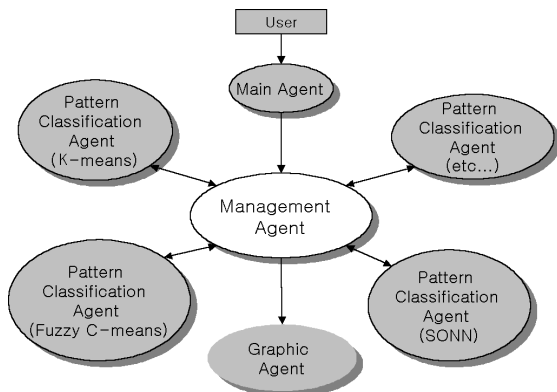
User

Main Agent

Pattern Classification Agent (K-means)

Pattern Classification Agent (etc...)

Management Agent

Pattern Classification Agent (Fuzzy C-means)

Pattern Classification Agent (SONN)

Graphic Agent